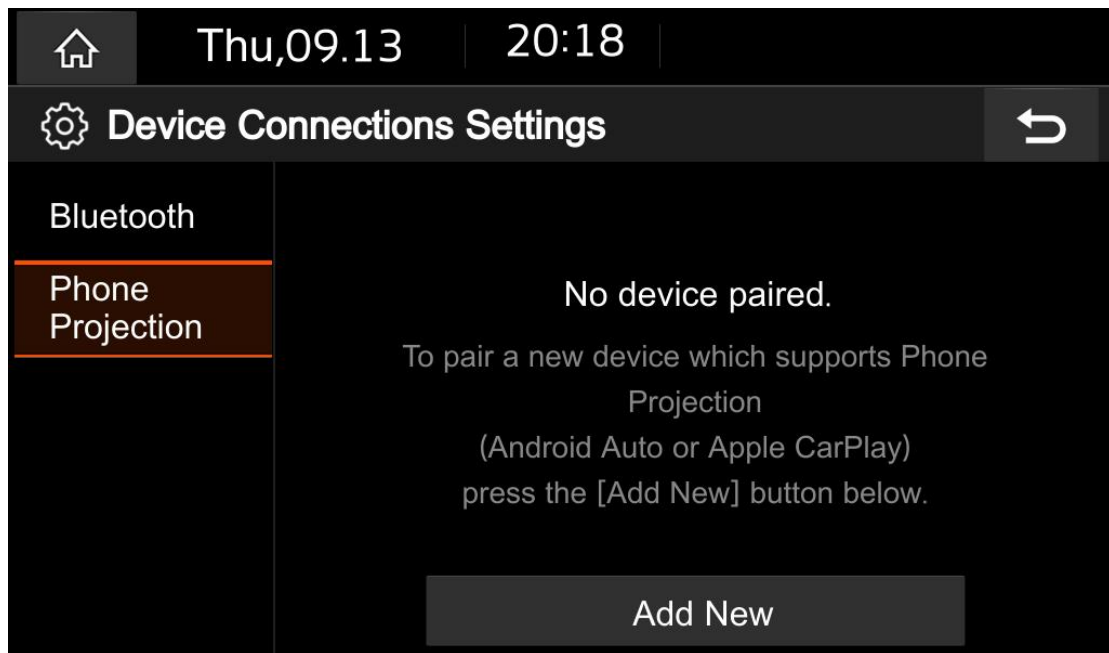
Thu,09.13 20:18

Device Connections Settings

Bluetooth

Phone Projection

No device paired.

To pair a new device which supports Phone Projection (Android Auto or Apple CarPlay) press the [Add New] button below.

Add New